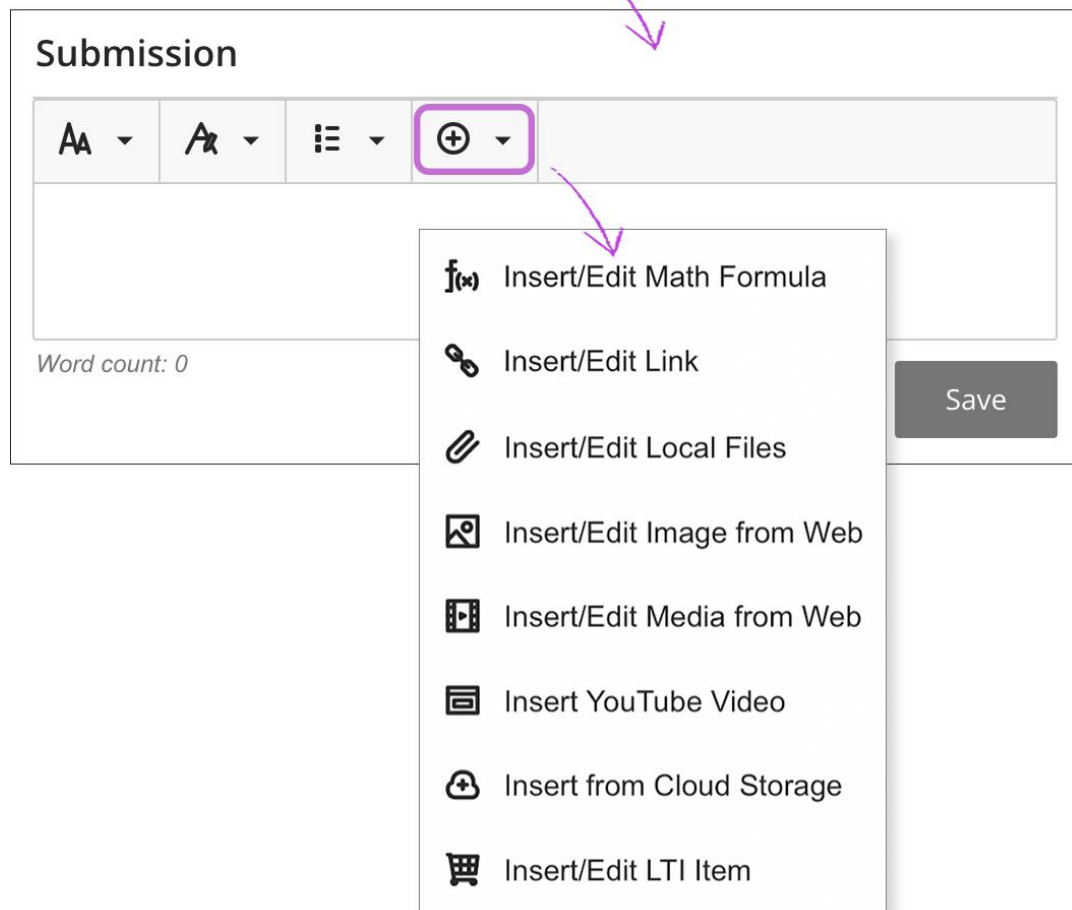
Submission

f(x) Insert/Edit Math Formula

Insert/Edit Link

Word count: 0

Save

Insert/Edit Local Files

Insert/Edit Image from Web

Insert/Edit Media from Web

Insert YouTube Video

Insert from Cloud Storage

Insert/Edit LTI Item